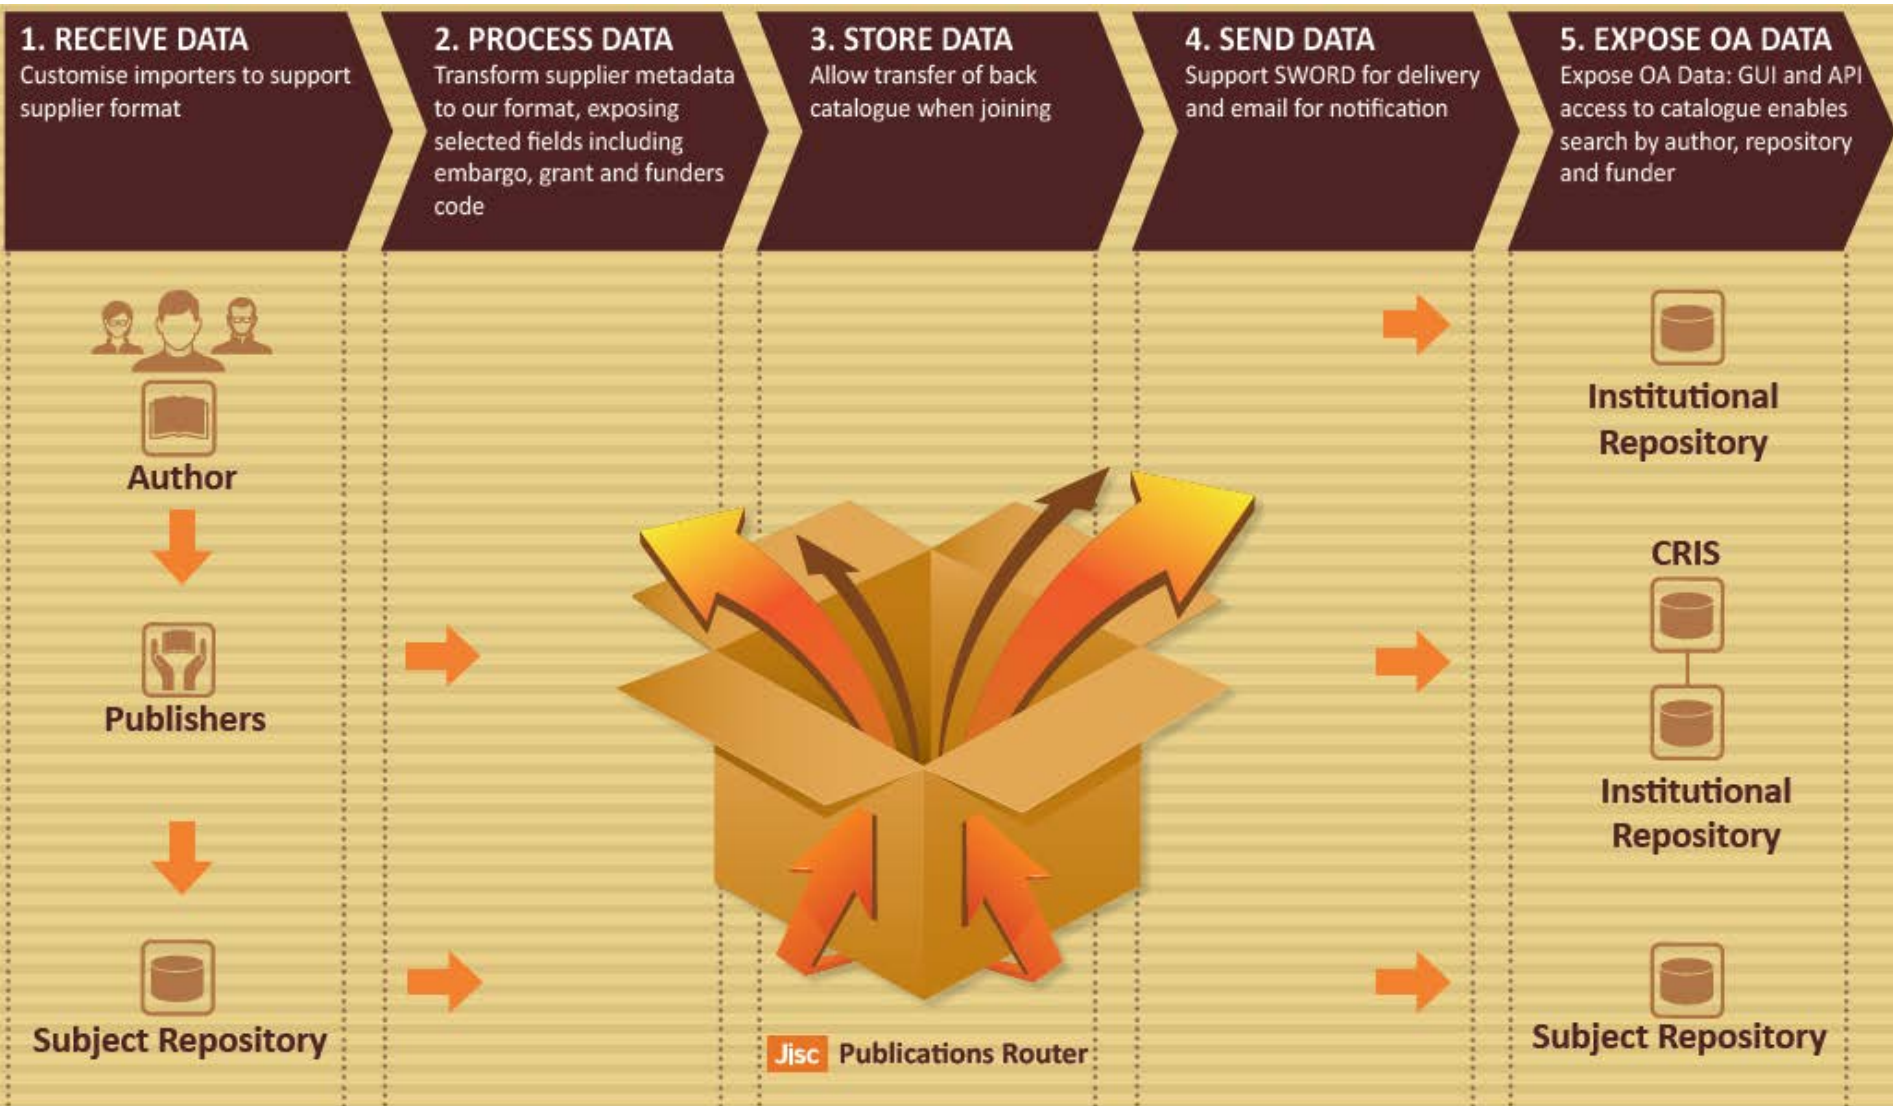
1. RECEIVE DATA
Customise importers to support supplier format

2. PROCESS DATA
Transform supplier metadata to our format, exposing selected fields including embargo, grant and funders code

3. STORE DATA
Allow transfer of back catalogue when joining

4. SEND DATA
Support SWORD for delivery and email for notification

5. EXPOSE OA DATA
Expose OA Data: GUI and API access to catalogue enables search by author, repository and funder

Author

Publishers

Subject Repository

Jisc Publications Router

Institutional Repository

CRIS

Institutional Repository

Subject Repository